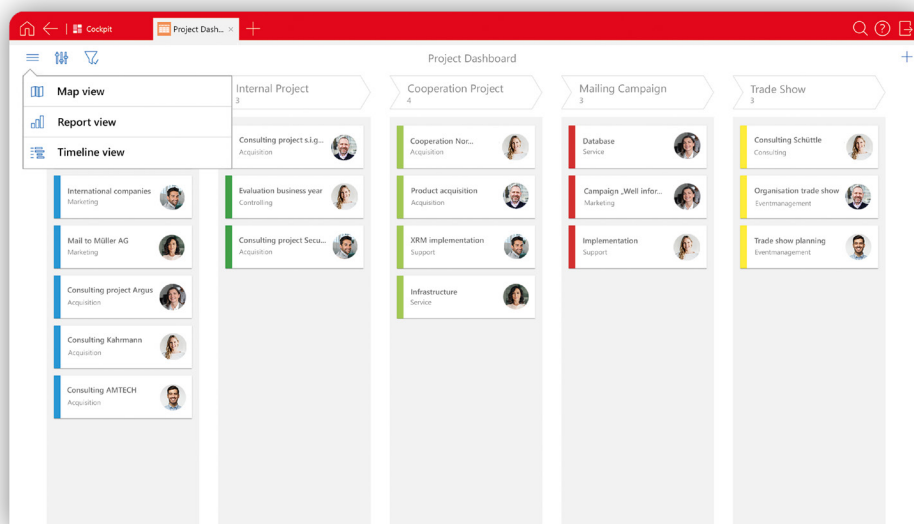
Cockpit | Project Dash... ×

Project Dashboard

Map view
Report view
Timeline view

Internal Project
3

Cooperation Project
4

Mailing Campaign
3

Trade Show
3

International companies
Marketing

Mail to Müller AG
Marketing

Consulting project Argus
Acquisition

Consulting Kahrmann
Acquisition

Consulting AMTECH
Acquisition

Consulting project s.i.g...
Acquisition

Evaluation business year
Controlling

Consulting project Secu...
Acquisition

Cooperation Nor...
Acquisition

Product acquisition
Acquisition

XRM implementation
Support

Infrastructure
Service

Database
Service

Campaign „Well infor...
Marketing

Implementation
Support

Consulting Schüttle
Consulting

Organisation trade show
Eventmanagement

Trade show planning
Eventmanagement